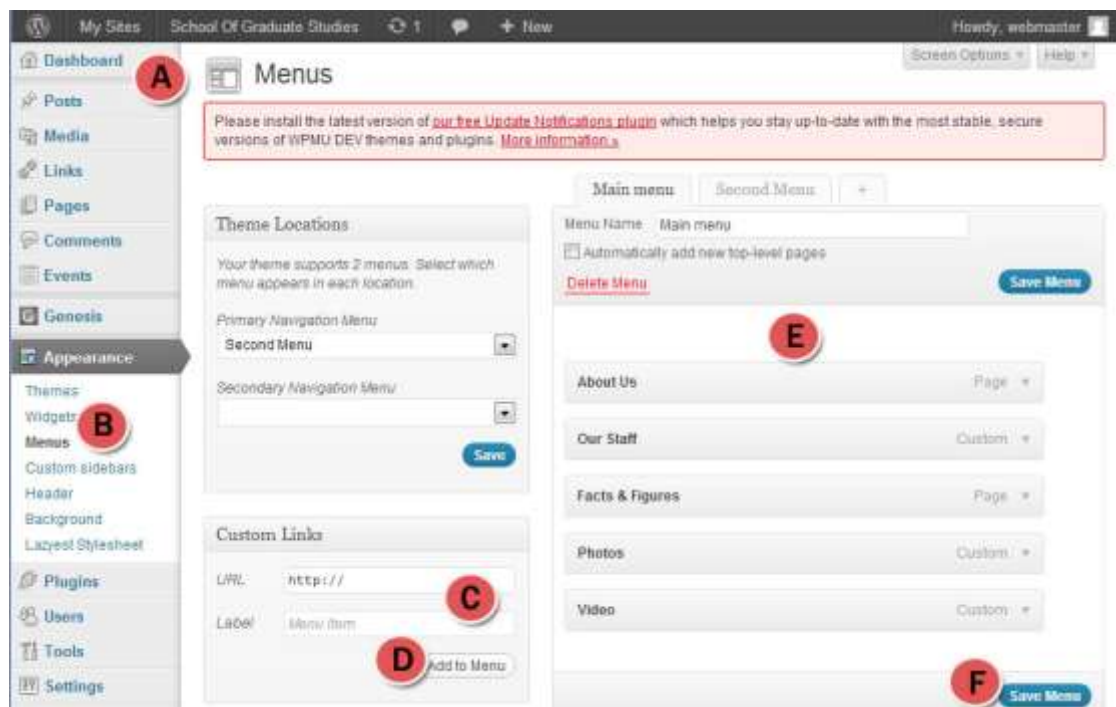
My Sites School Of Graduate Studies 1 + New Howdy, webmaster

Dashboard
A
Posts
Media
Links
Pages
Comments
Events
Genesis
Appearance
Themes
Widgets
B
Menus
Custom sidebars
Header
Background
Lazyest Stylesheet
Plugins
Users
Tools
Settings

Menus

Screen Options Help

Please install the latest version of our free Update Notifications plugin which helps you stay up-to-date with the most stable, secure versions of WPMU DEV themes and plugins. More information »

Theme Locations

Your theme supports 2 menus. Select which menu appears in each location.

Primary Navigation Menu
Second Menu

Secondary Navigation Menu

Save

Custom Links

URL http://
C
Label Menu Item

D
Add to Menu

Main menu | Second Menu | +

Menu Name Main menu
Automatically add new top-level pages
Delete Menu
Save Menu

E

About Us Page
Our Staff Custom
Facts & Figures Page
Photos Custom
Video Custom

F
Save Menu